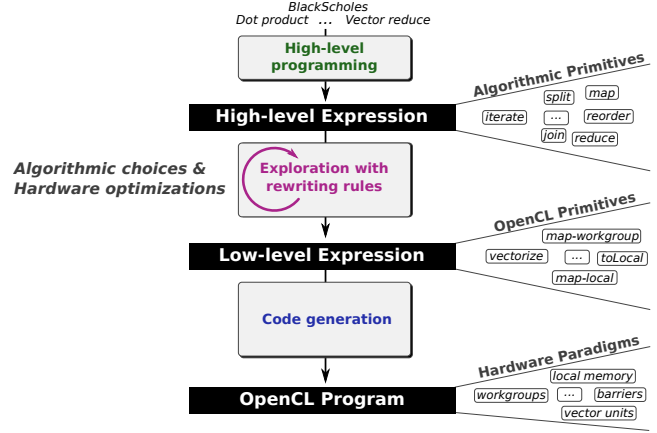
BlackScholes
Dot product ... Vector reduce

High-level programming

High-level Expression

Algorithmic Primitives
split map
iterate ... reorder
join reduce

Algorithmic choices & Hardware optimizations

Exploration with rewriting rules

OpenCL Primitives
map-workgroup
vectorize ... toLocal
map-local

Low-level Expression

Code generation

Hardware Paradigms
local memory
workgroups ... barriers
vector units

OpenCL Program